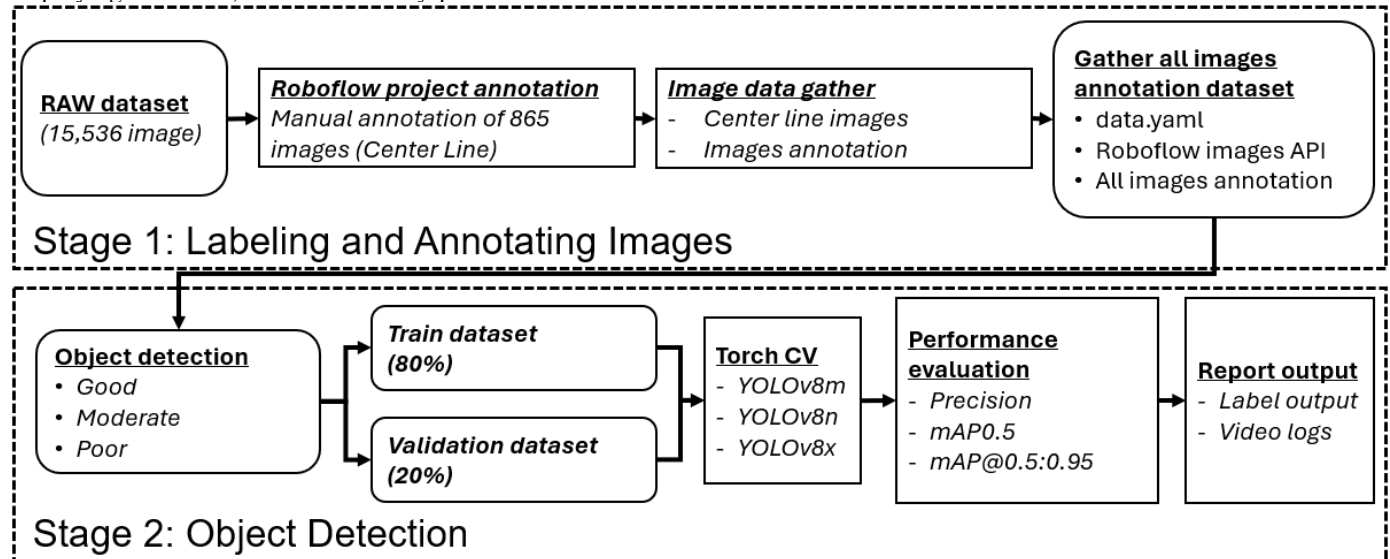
RAW dataset
(15,536 image)

Roboflow project annotation
Manual annotation of 865 images (Center Line)

Image data gather
- Center line images
- Images annotation

Gather all images annotation dataset
• data.yaml
• Roboflow images API
• All images annotation

Stage 1: Labeling and Annotating Images

Object detection
• Good
• Moderate
• Poor

Train dataset
(80%)

Validation dataset
(20%)

Torch CV
- YOLOv8m
- YOLOv8n
- YOLOv8x

Performance evaluation
- Precision
- mAP0.5
- mAP@0.5:0.95

Report output
- Label output
- Video logs

Stage 2: Object Detection